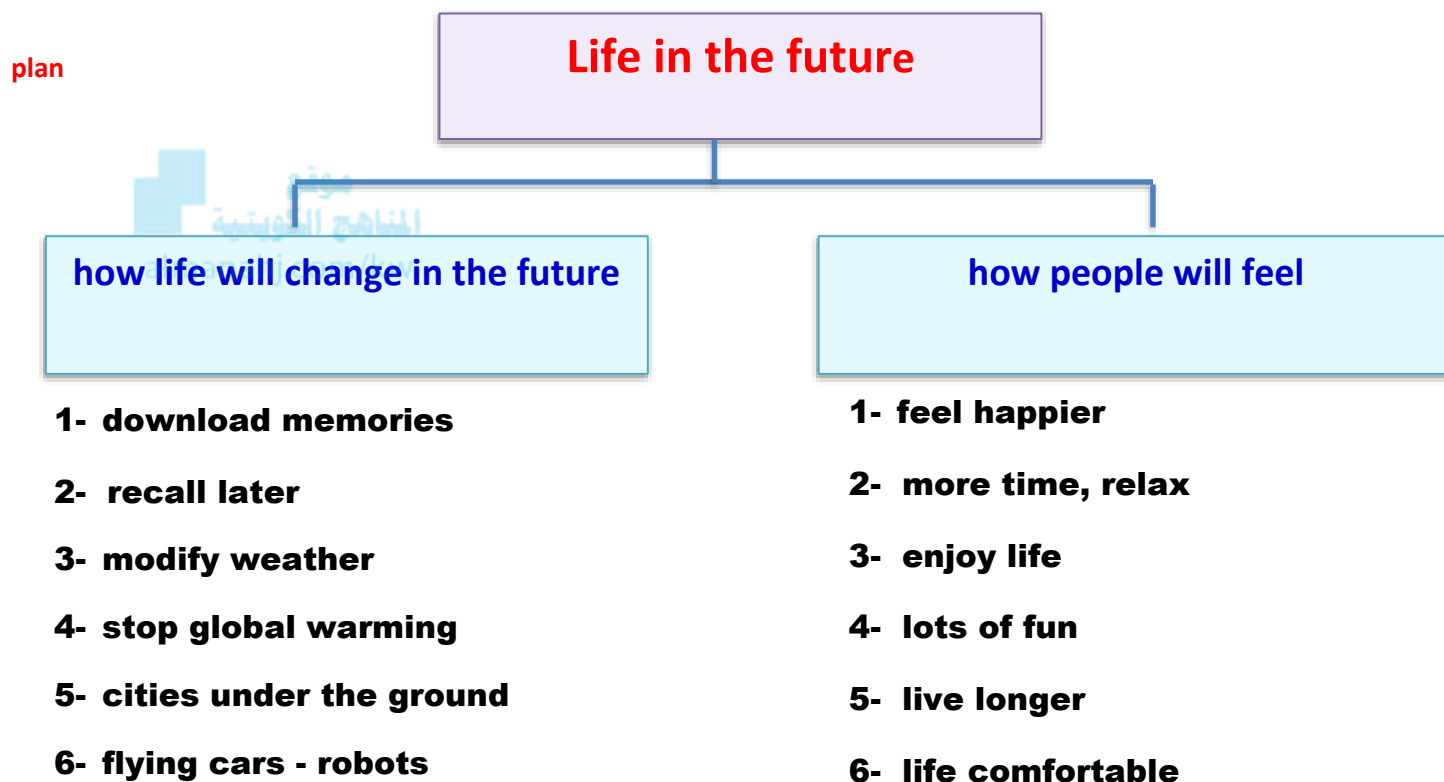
plan

Life in the future

موقع المناهج الكويتية

how life will change in the future

how people will feel

1- download memories

2- recall later

3- modify weather

4- stop global warming

5- cities under the ground

6- flying cars - robots

1- feel happier

2- more time, relax

3- enjoy life

4- lots of fun

5- live longer

6- life comfortable